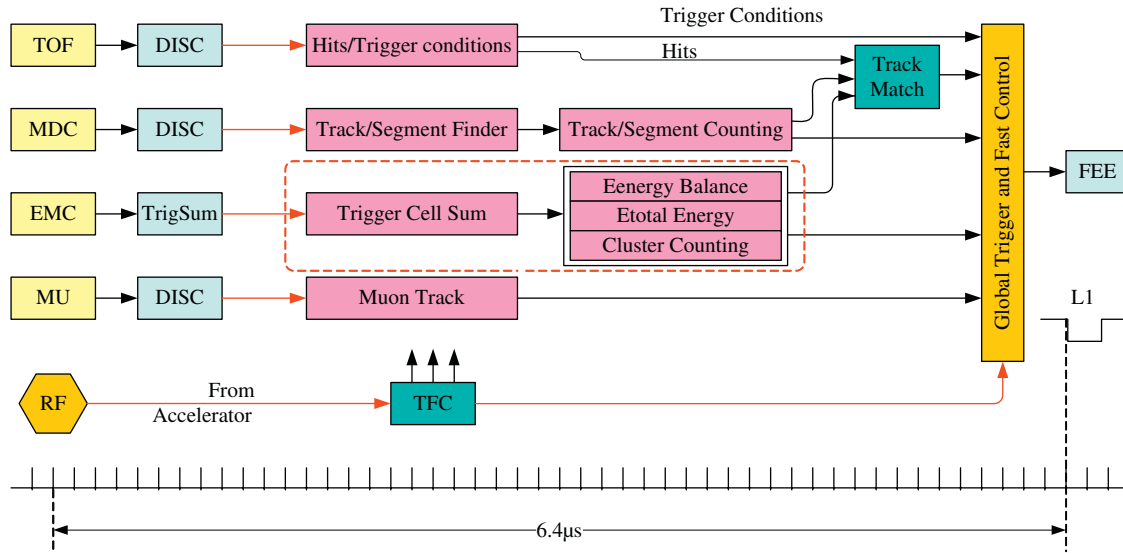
Trigger Conditions

TOF
DISC
Hits/Trigger conditions
Hits
Track Match
Global Trigger and Fast Control

MDC
DISC
Track/Segment Finder
Track/Segment Counting

FEE

EMC
TrigSum
Trigger Cell Sum
Eenergy Balance
Etotal Energy
Cluster Counting

MU
DISC
Muon Track

L1

RF
From Accelerator
TFC

6.4μs